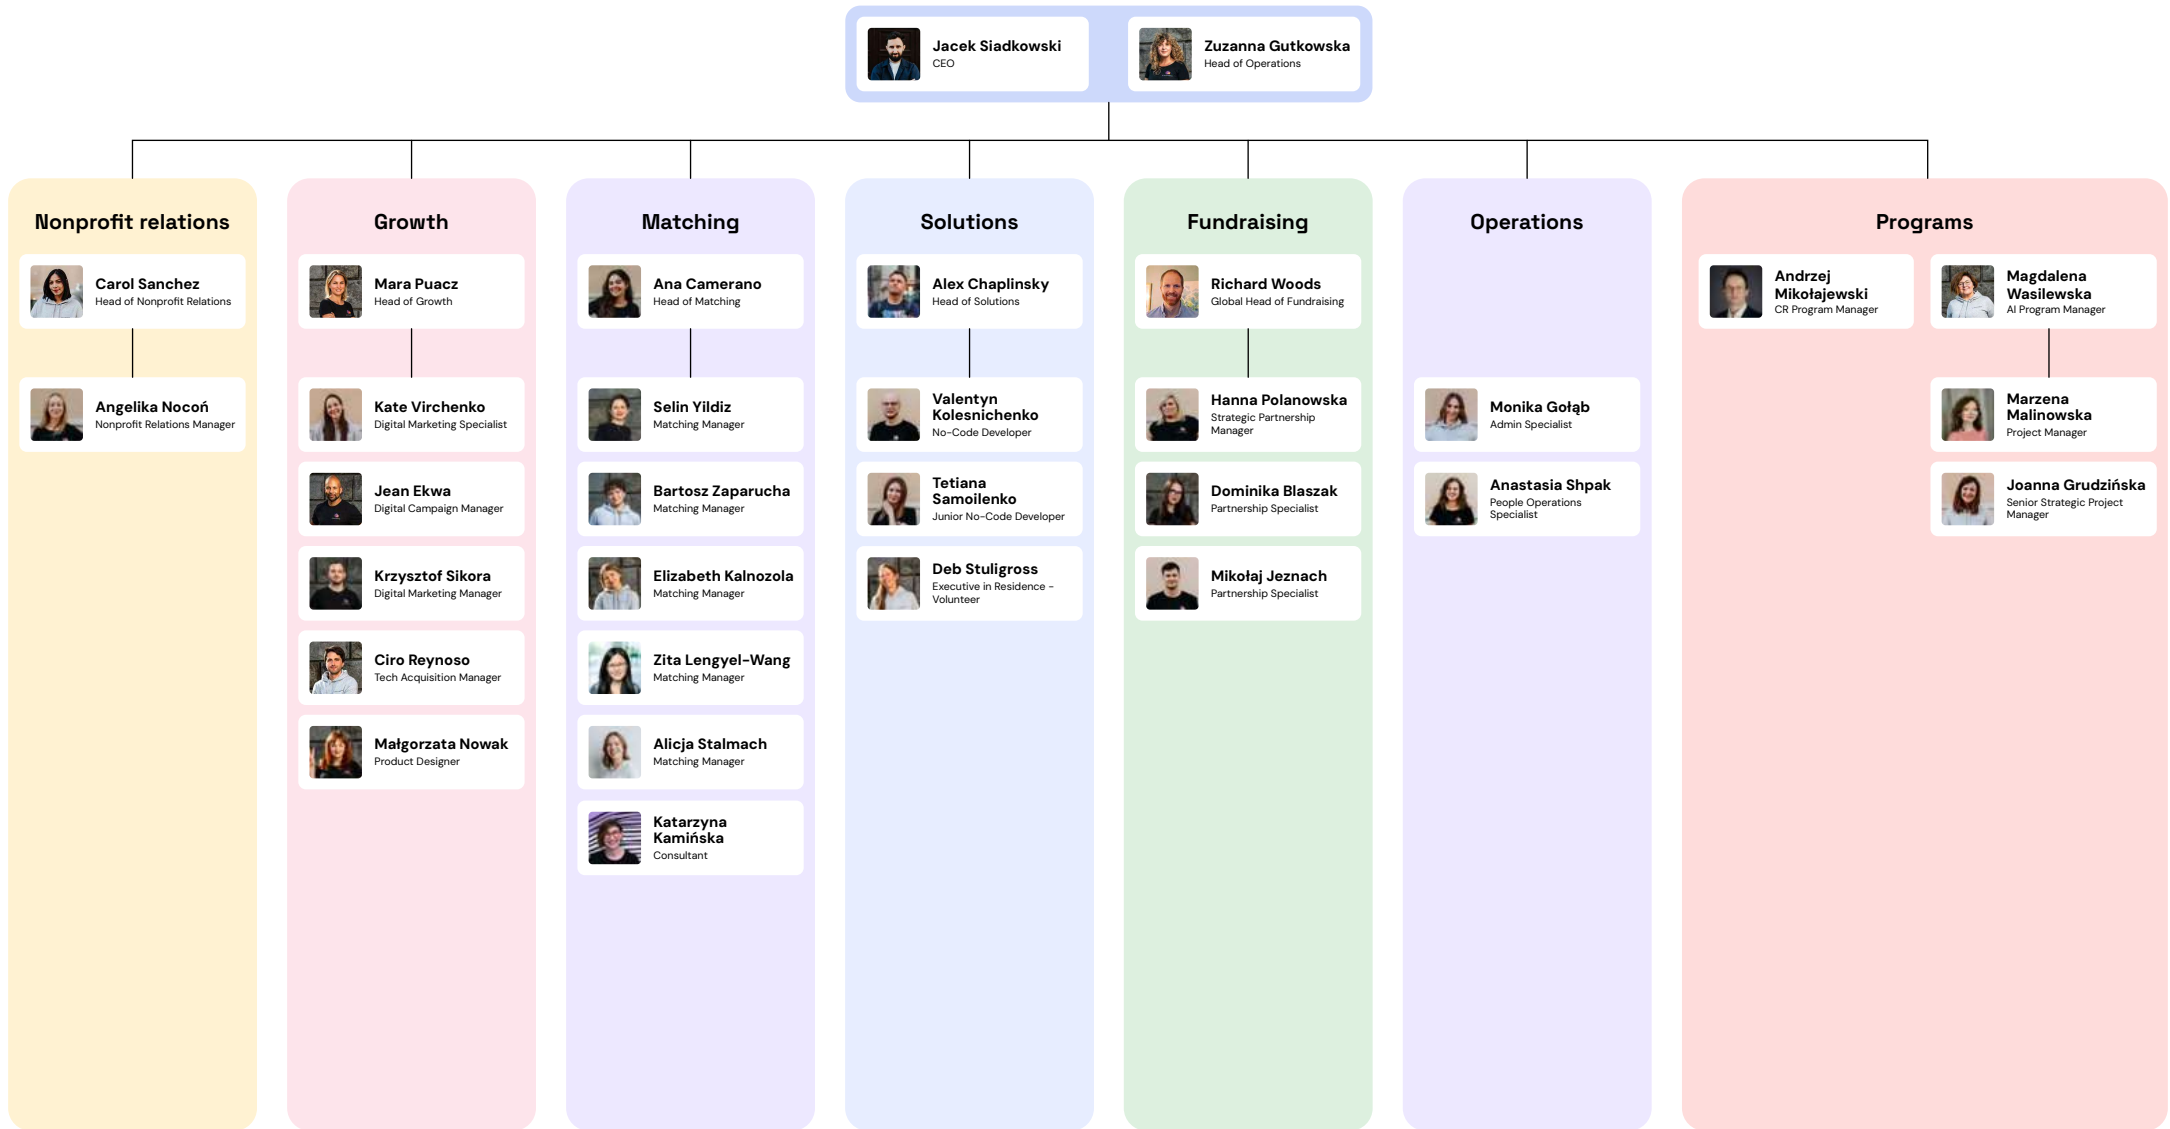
Jacek Siadkowski
CEO

Zuzanna Gutkowska
Head of Operations

Nonprofit relations

Carol Sanchez
Head of Nonprofit Relations

Angelika Nocoń
Nonprofit Relations Manager

Growth

Mara Puacz
Head of Growth

Kate Virchenko
Digital Marketing Specialist

Jean Ekwa
Digital Campaign Manager

Krzysztof Sikora
Digital Marketing Manager

Ciro Reynoso
Tech Acquisition Manager

Małgorzata Nowak
Product Designer

Matching

Ana Camerano
Head of Matching

Selin Yildiz
Matching Manager

Bartosz Zaparucha
Matching Manager

Elizabeth Kalnozola
Matching Manager

Zita Lengyel-Wang
Matching Manager

Alicja Stalmach
Matching Manager

Katarzyna Kamińska
Consultant

Solutions

Alex Chaplinsky
Head of Solutions

Valentyn Kolesnichenko
No-Code Developer

Tetiana Samoilenko
Junior No-Code Developer

Deb Stuligross
Executive in Residence - Volunteer

Fundraising

Richard Woods
Global Head of Fundraising

Hanna Polanowska
Strategic Partnership Manager

Dominika Blaszak
Partnership Specialist

Mikołaj Jeznach
Partnership Specialist

Operations

Monika Gołąb
Admin Specialist

Anastasia Shpak
People Operations Specialist

Programs

Andrzej Mikołajewski
CR Program Manager

Magdalena Wasilewska
AI Program Manager

Marzena Malinowska
Project Manager

Joanna Grudzińska
Senior Strategic Project Manager